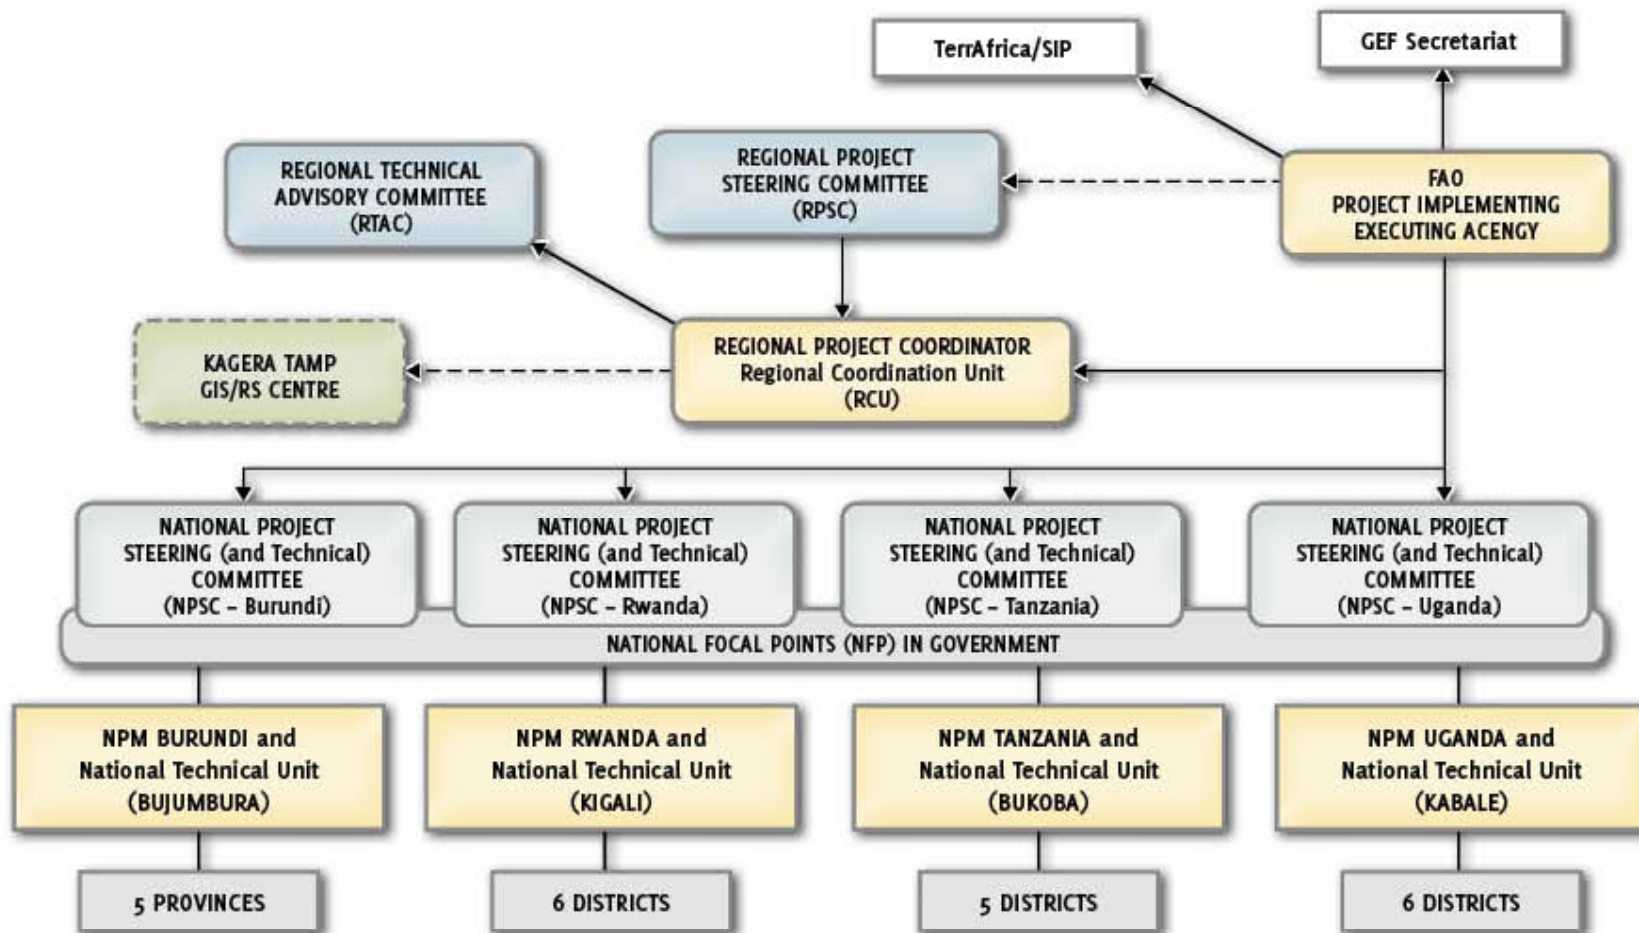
TerrAfrica/SIP

GEF Secretariat

REGIONAL TECHNICAL ADVISORY COMMITTEE (RTAC)

REGIONAL PROJECT STEERING COMMITTEE (RPSC)

FAO PROJECT IMPLEMENTING EXECUTING ACENGY

KAGERA TAMP GIS/RS CENTRE

REGIONAL PROJECT COORDINATOR Regional Coordination Unit (RCU)

NATIONAL PROJECT STEERING (and Technical) COMMITTEE (NPSC – Burundi)

NATIONAL PROJECT STEERING (and Technical) COMMITTEE (NPSC – Rwanda)

NATIONAL PROJECT STEERING (and Technical) COMMITTEE (NPSC – Tanzania)

NATIONAL PROJECT STEERING (and Technical) COMMITTEE (NPSC – Uganda)

NATIONAL FOCAL POINTS (NFP) IN GOVERNMENT

NPM BURUNDI and National Technical Unit (BUJUMBURA)

NPM RWANDA and National Technical Unit (KIGALI)

NPM TANZANIA and National Technical Unit (BUKOBA)

NPM UGANDA and National Technical Unit (KABALE)

5 PROVINCES

6 DISTRICTS

5 DISTRICTS

6 DISTRICTS